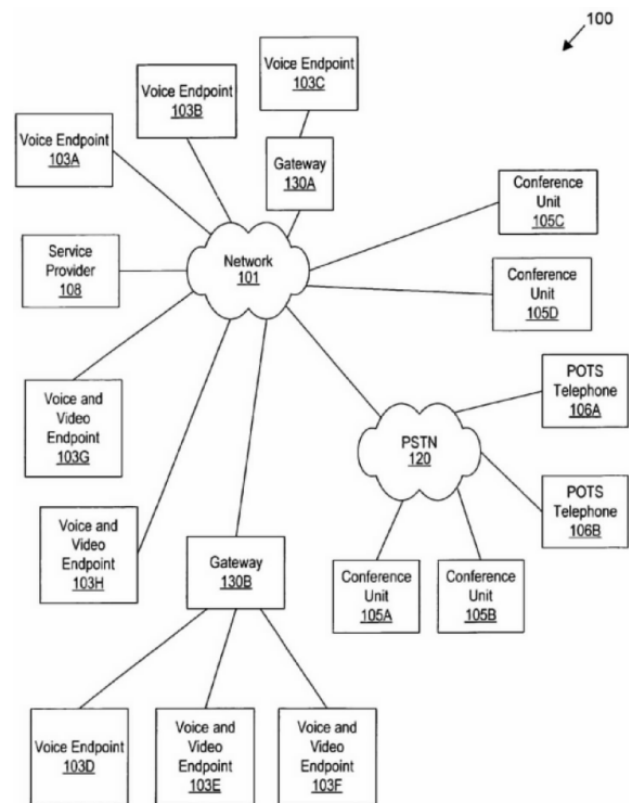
100

Voice Endpoint
103C

Voice Endpoint
103B

Voice Endpoint
103A

Gateway
130A

Conference Unit
105C

Service Provider
108

Network
101

Conference Unit
105D

POTS Telephone
106A

Voice and Video Endpoint
103G

PSTN
120

POTS Telephone
106B

Voice and Video Endpoint
103H

Gateway
130B

Conference Unit
105A

Conference Unit
105B

Voice Endpoint
103D

Voice and Video Endpoint
103E

Voice and Video Endpoint
103F